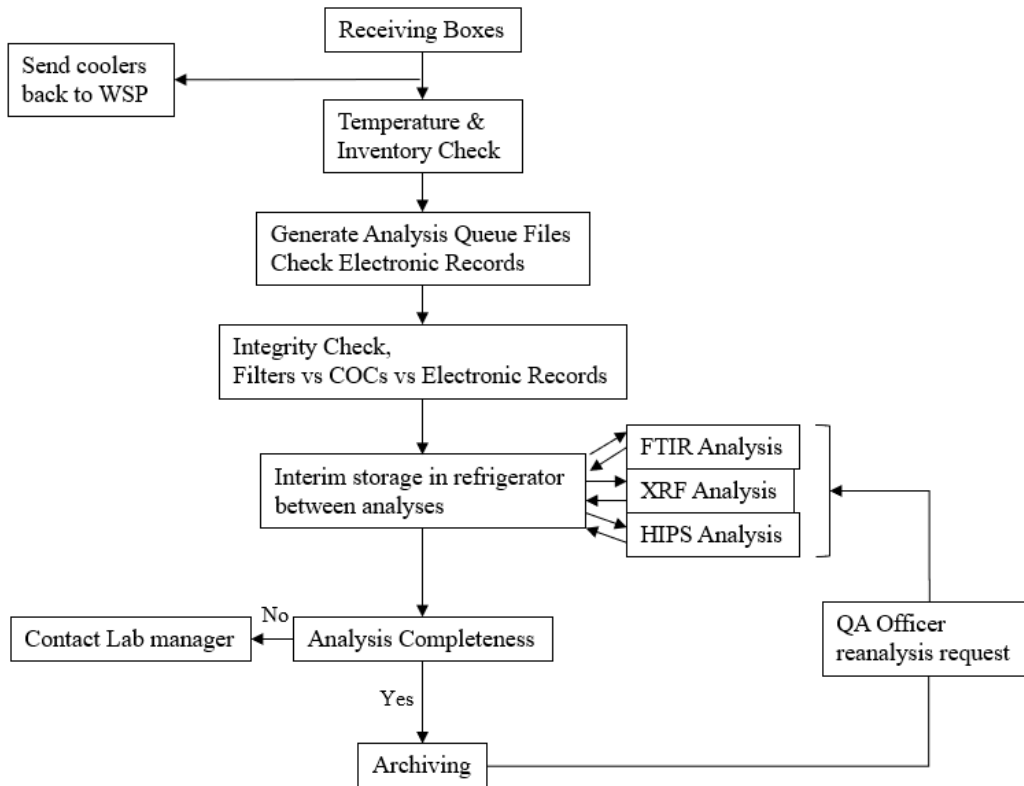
Receiving Boxes

Send coolers back to WSP

Temperature & Inventory Check

Generate Analysis Queue Files
Check Electronic Records

Integrity Check,
Filters vs COCs vs Electronic Records

Interim storage in refrigerator between analyses

FTIR Analysis

XRF Analysis

HIPS Analysis

No

Contact Lab manager

Analysis Completeness

QA Officer reanalysis request

Yes

Archiving